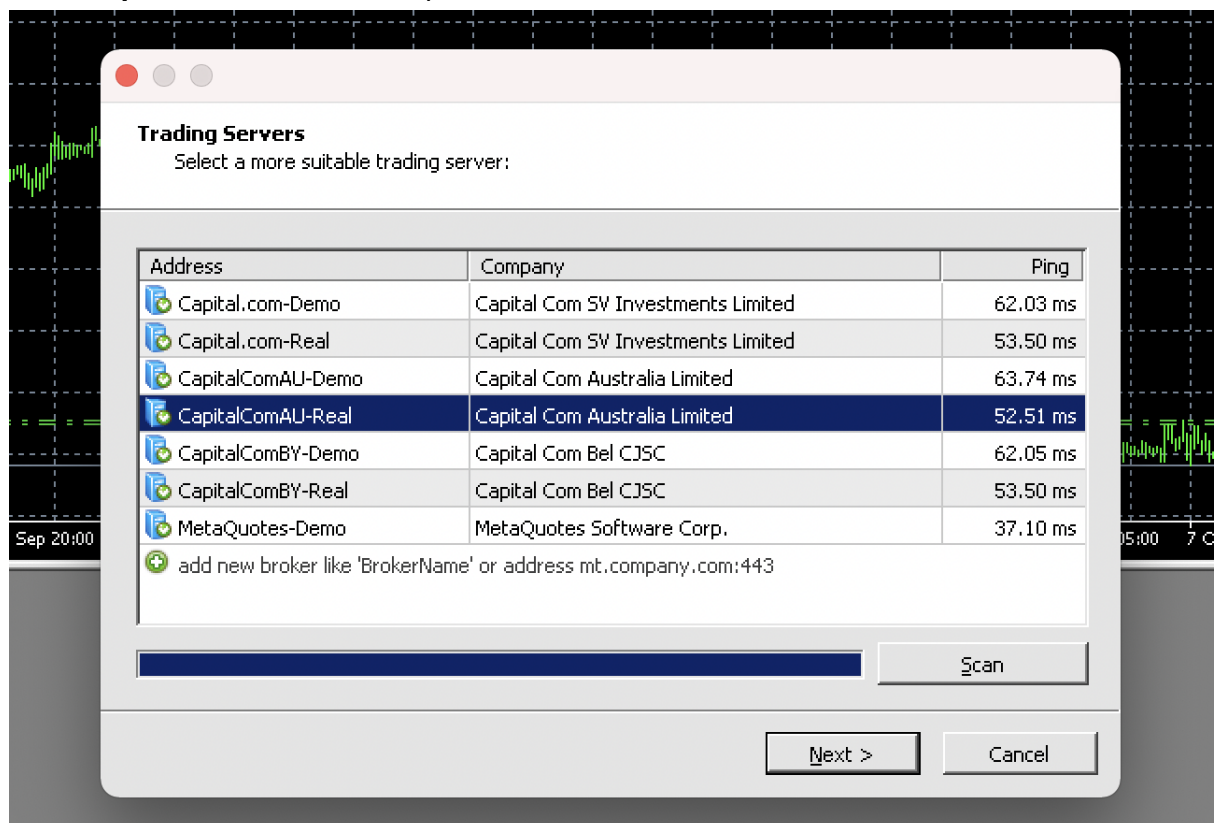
Trading Servers
Select a more suitable trading server:

| Address | Company | Ping |
|---|---|---|
| Capital.com-Demo | Capital Com SV Investments Limited | 62.03 ms |
| Capital.com-Real | Capital Com SV Investments Limited | 53.50 ms |
| CapitalComAU-Demo | Capital Com Australia Limited | 63.74 ms |
| CapitalComAU-Real | Capital Com Australia Limited | 52.51 ms |
| CapitalComBY-Demo | Capital Com Bel CJSC | 62.05 ms |
| CapitalComBY-Real | Capital Com Bel CJSC | 53.50 ms |
| MetaQuotes-Demo | MetaQuotes Software Corp. | 37.10 ms |

add new broker like 'BrokerName' or address mt.company.com:443

Scan

Next >
Cancel

Sep 20:00
05:00 7 C